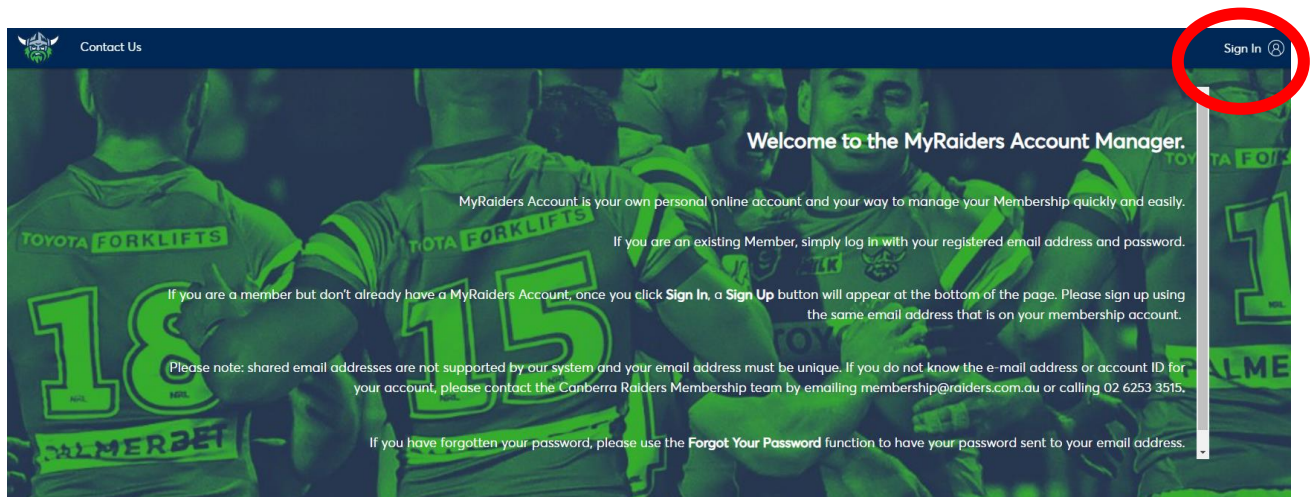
Contact Us

Sign In

Welcome to the MyRaiders Account Manager.

MyRaiders Account is your own personal online account and your way to manage your Membership quickly and easily.

If you are an existing Member, simply log in with your registered email address and password.

If you are a member but don't already have a MyRaiders Account, once you click **Sign In**, a **Sign Up** button will appear at the bottom of the page. Please sign up using the same email address that is on your membership account.

Please note: shared email addresses are not supported by our system and your email address must be unique. If you do not know the e-mail address or account ID for your account, please contact the Canberra Raiders Membership team by emailing membership@raiders.com.au or calling 02 6253 3515.

If you have forgotten your password, please use the **Forgot Your Password** function to have your password sent to your email address.

TOYOTA FORKLIFTS

TOTA FORKLIFTS

18

15

NRL

NRL

PALMERBET

TOYOTA FO

PALME